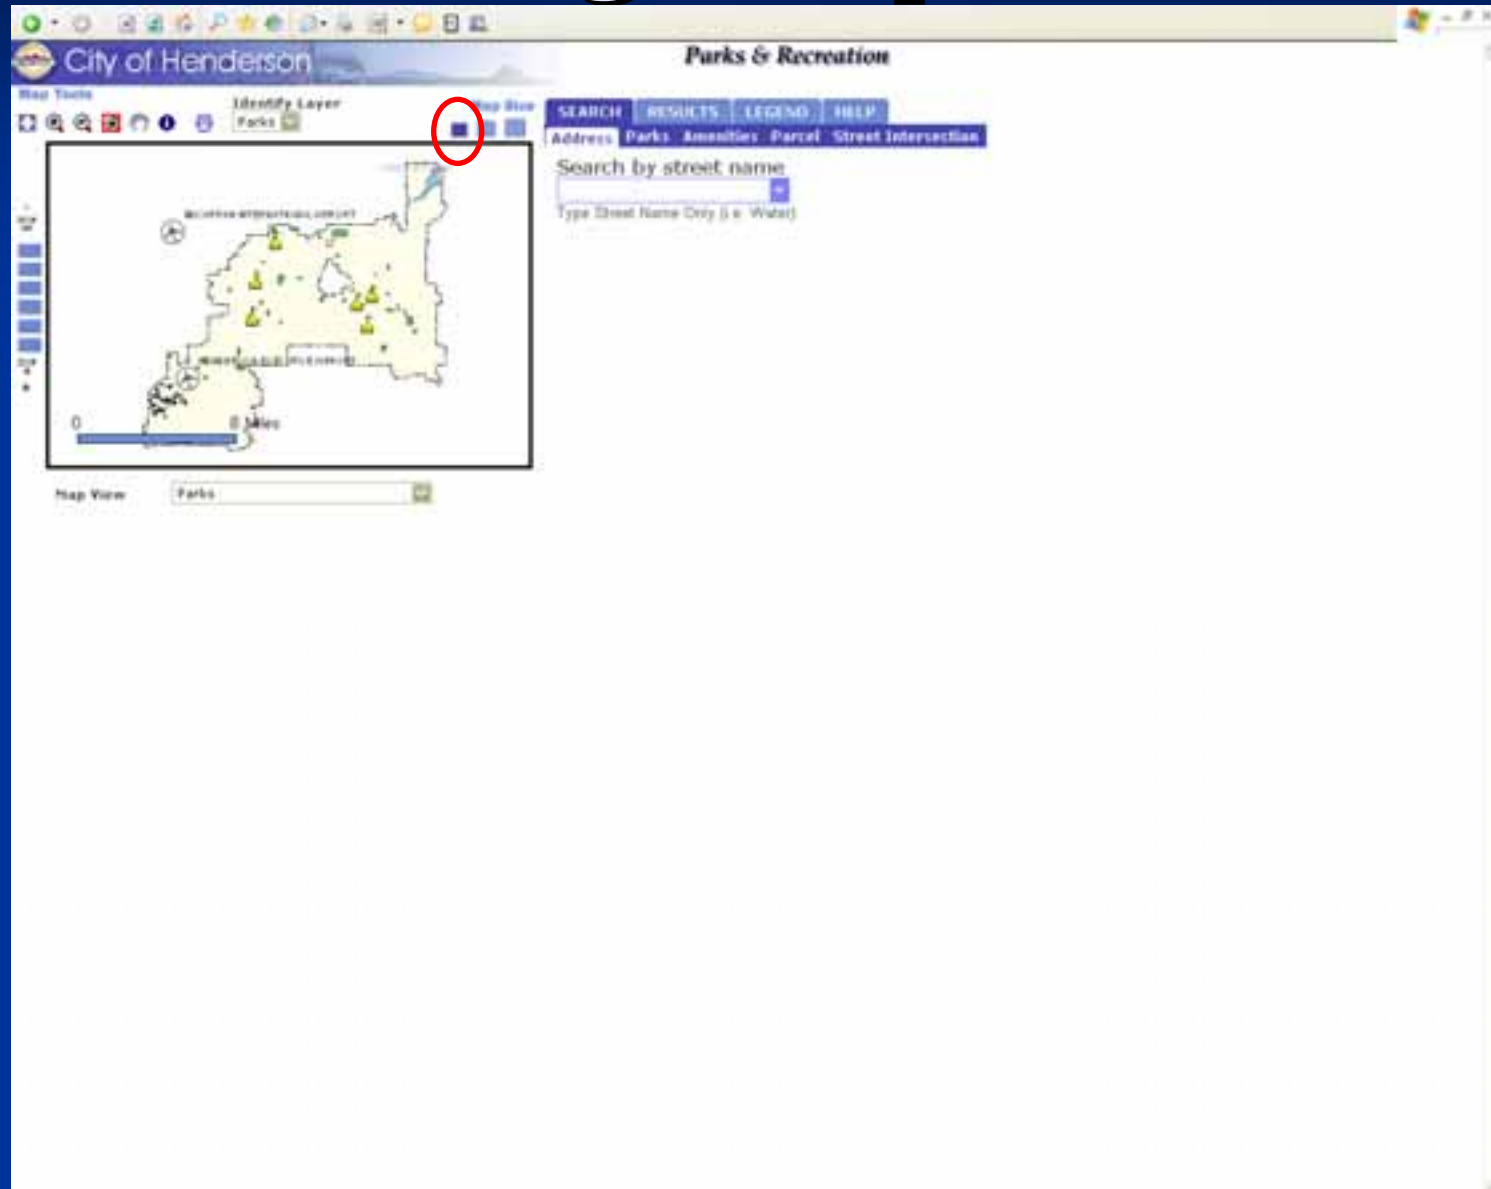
City of Henderson

Parks & Recreation

Map Tools

Identify Layer

Parks

Map Size

SEARCH RESULTS LEGEND HELP

Address Parks Amenities Parcel Street Intersection

Search by street name

Type Street Name Only (i.e. Water)

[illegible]

0

8 Miles

Map View

Parks